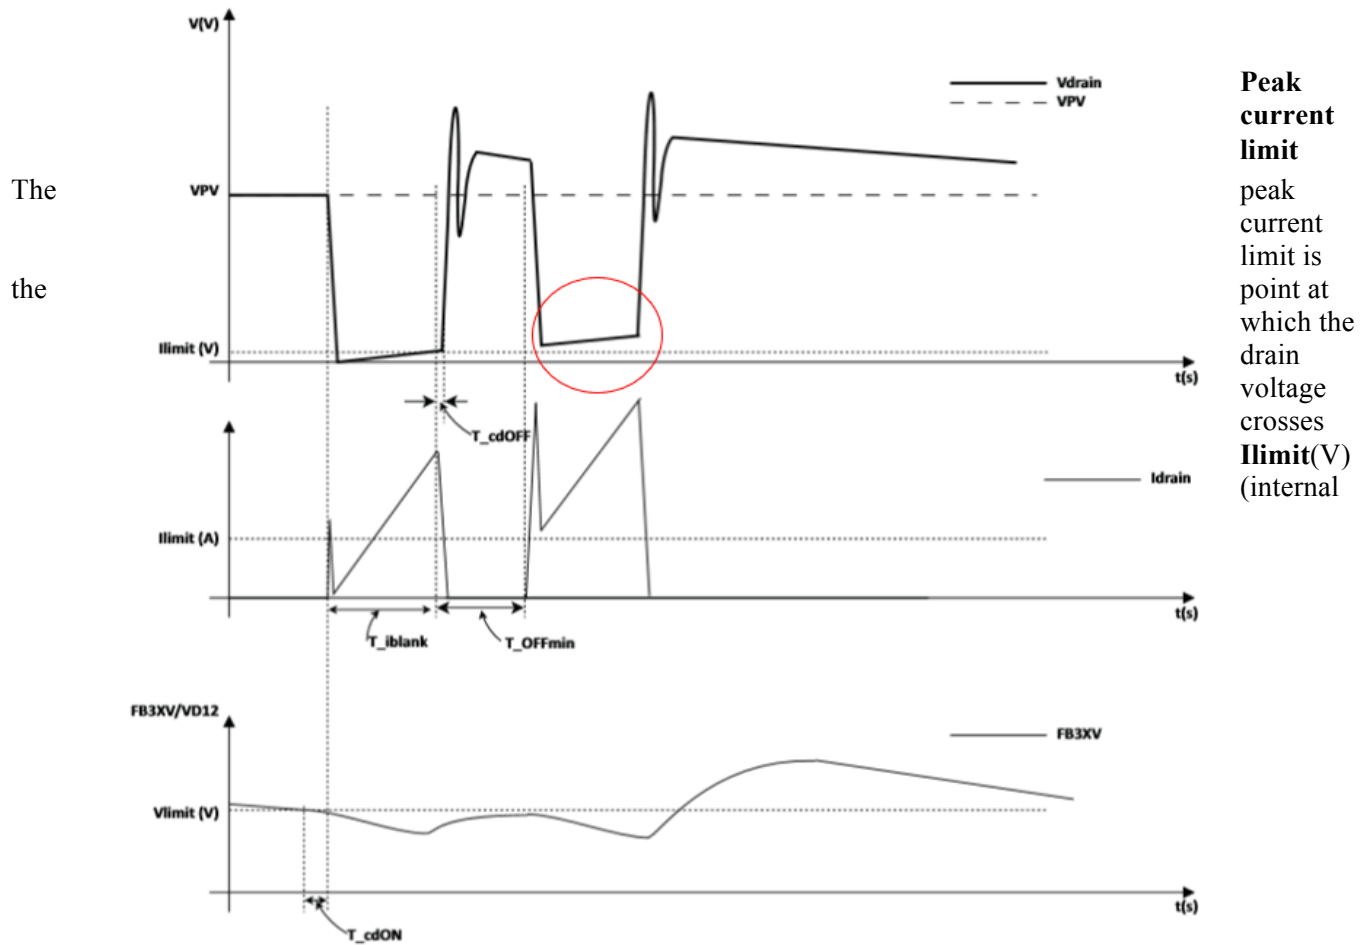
V(V)

Vdrain
VPV

VPV

Ilimit (V)

t(s)

T_cdOFF

Idrain

Ilimit (A)

t(s)

T_iblank

T_OFFmin

FB3XV/VD12

FB3XV

Vlimit (V)

t(s)

T_cdON

The

the

**Peak current limit**

peak current limit is point at which the drain voltage crosses **Ilimit**(V) (internal